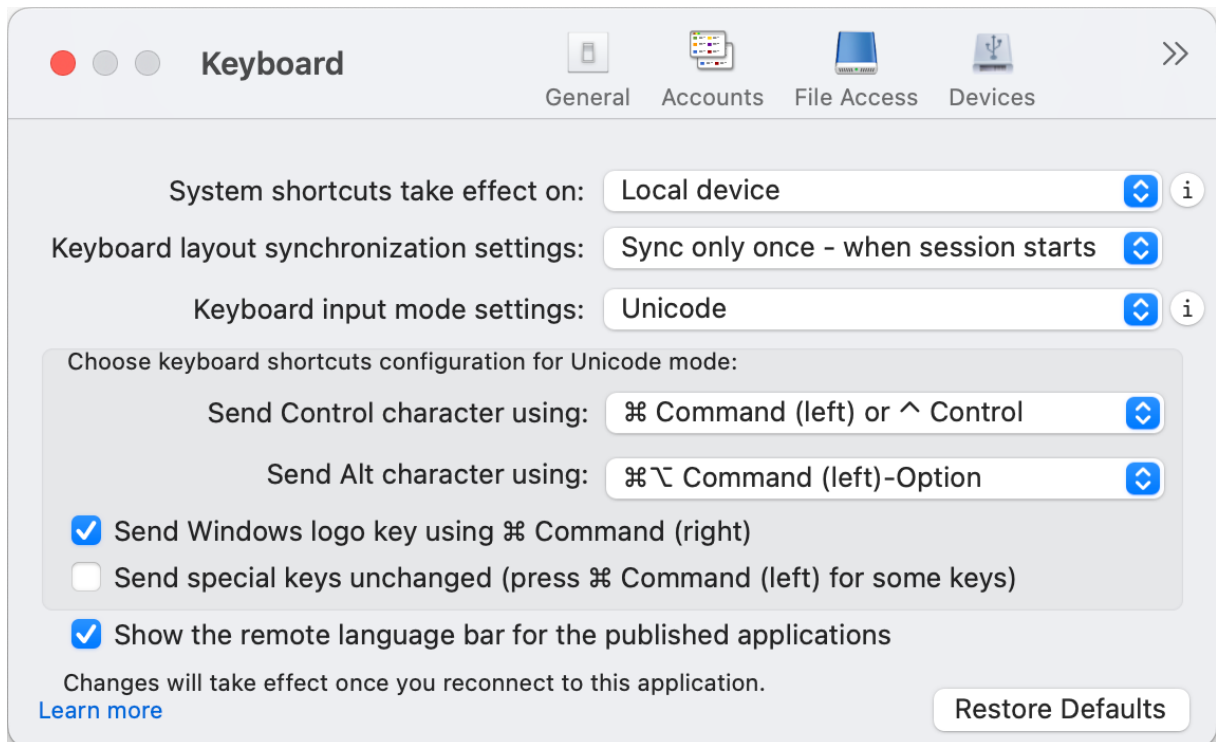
Keyboard

General Accounts File Access Devices »

System shortcuts take effect on: Local device i

Keyboard layout synchronization settings: Sync only once - when session starts

Keyboard input mode settings: Unicode i

Choose keyboard shortcuts configuration for Unicode mode:

Send Control character using: ⌘ Command (left) or ^ Control

Send Alt character using: ⌘⌥ Command (left)-Option

Send Windows logo key using ⌘ Command (right)

Send special keys unchanged (press ⌘ Command (left) for some keys)

Show the remote language bar for the published applications

Changes will take effect once you reconnect to this application.
Learn more

Restore Defaults